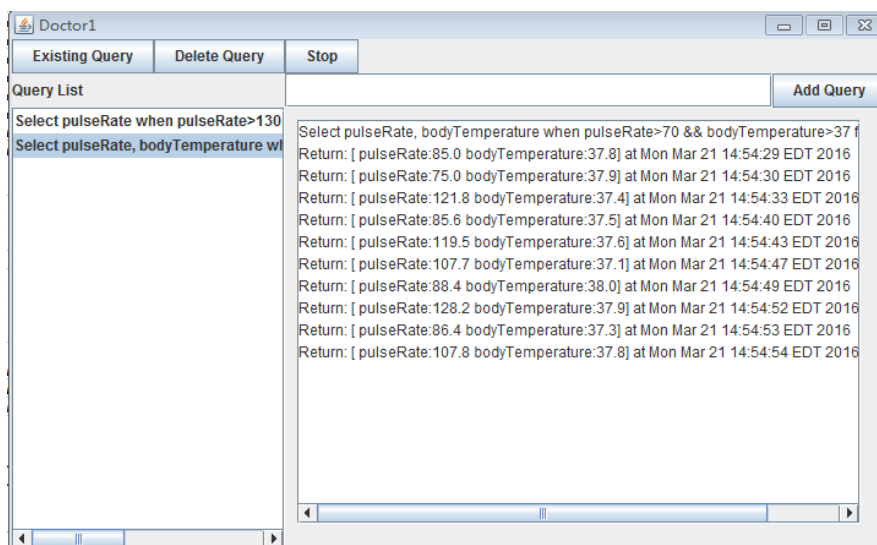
Doctor1

Existing Query | Delete Query | Stop

Query List

Add Query

Select pulseRate when pulseRate>130
Select pulseRate, bodyTemperature wh

Select pulseRate, bodyTemperature when pulseRate>70 && bodyTemperature>37 f
Return: [ pulseRate:85.0 bodyTemperature:37.8] at Mon Mar 21 14:54:29 EDT 2016
Return: [ pulseRate:75.0 bodyTemperature:37.9] at Mon Mar 21 14:54:30 EDT 2016
Return: [ pulseRate:121.8 bodyTemperature:37.4] at Mon Mar 21 14:54:33 EDT 2016
Return: [ pulseRate:85.6 bodyTemperature:37.5] at Mon Mar 21 14:54:40 EDT 2016
Return: [ pulseRate:119.5 bodyTemperature:37.6] at Mon Mar 21 14:54:43 EDT 2016
Return: [ pulseRate:107.7 bodyTemperature:37.1] at Mon Mar 21 14:54:47 EDT 2016
Return: [ pulseRate:88.4 bodyTemperature:38.0] at Mon Mar 21 14:54:49 EDT 2016
Return: [ pulseRate:128.2 bodyTemperature:37.9] at Mon Mar 21 14:54:52 EDT 2016
Return: [ pulseRate:86.4 bodyTemperature:37.3] at Mon Mar 21 14:54:53 EDT 2016
Return: [ pulseRate:107.8 bodyTemperature:37.8] at Mon Mar 21 14:54:54 EDT 2016